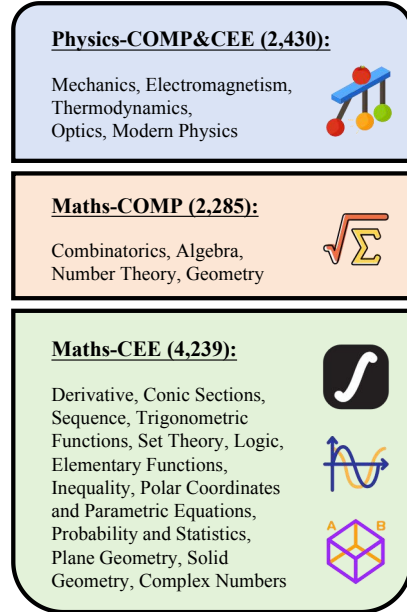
Physics-COMP&CEE (2,430):

Mechanics, Electromagnetism, Thermodynamics, Optics, Modern Physics

Maths-COMP (2,285):

Combinatorics, Algebra, Number Theory, Geometry

Maths-CEE (4,239):

Derivative, Conic Sections, Sequence, Trigonometric Functions, Set Theory, Logic, Elementary Functions, Inequality, Polar Coordinates and Parametric Equations, Probability and Statistics, Plane Geometry, Solid Geometry, Complex Numbers

A B